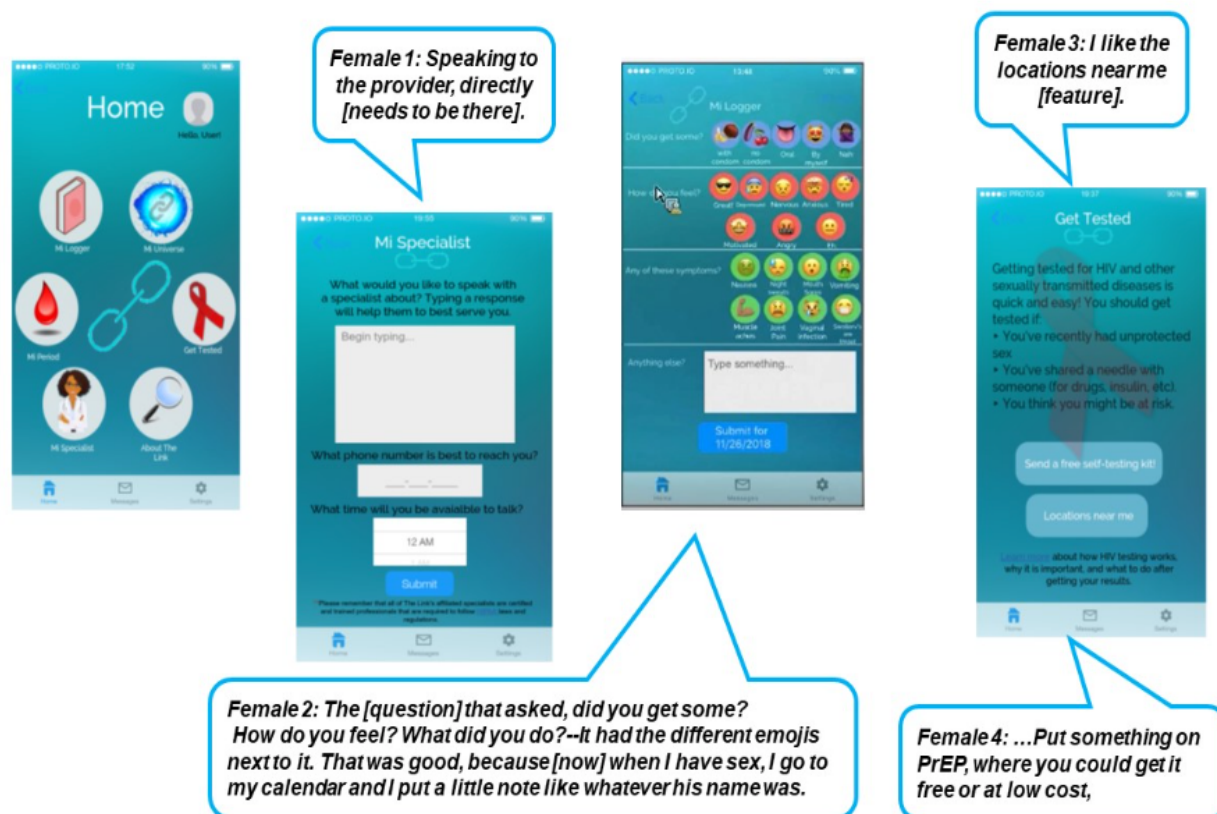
●●●●○ PROTO.IO 17:52 90%

Home

Hello, User!

Mi Logger

Mi Universe

Mi Period

Get Tested

Mi Specialist

About The Link

Home Messages Settings

Female 1: Speaking to the provider, directly [needs to be there].

●●●●○ PROTO.IO 19:55 90%

Mi Specialist

What would you like to speak with a specialist about? Typing a response will help them to best serve you.

Begin typing...

What phone number is best to reach you?

What time will you be avaialble to talk?

12 AM

Submit

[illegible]

Home Messages Settings

●●●●○ PROTO.IO 13:48 90%

Back

Mi Logger

Did you get some?

with condom no condom Oral By myself Nah

How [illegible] feel?

Great! Depressed Nervous Anxious Tired

Motivated Angry Eh

Any of these symptoms?

Nausea Night sweats Mouth Sores Vomiting

Muscle aches Joint Pain Vaginal infection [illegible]

Anything else?

Type something...

Submit for 11/26/2018

Home Messages Settings

Female 2: The [question] that asked, did you get some? How do you feel? What did you do?--It had the different emojis next to it. That was good, because [now] when I have sex, I go to my calendar and I put a little note like whatever his name was.

Female 3: I like the locations near me [feature].

●●●●○ PROTO.IO 18:37 90%

Get Tested

Getting tested for HIV and other sexually transmitted diseases is quick and easy! You should get tested if:
• You've recently had unprotected sex
• You've shared a needle with someone (for drugs, insulin, etc).
• You think you might be at risk.

Send a free self-testing kit!

Locations near me

Learn more about how HIV testing works, why it is important, and what to do after getting your results.

Home Messages Settings

Female 4: ...Put something on PrEP, where you could get it free or at low cost,